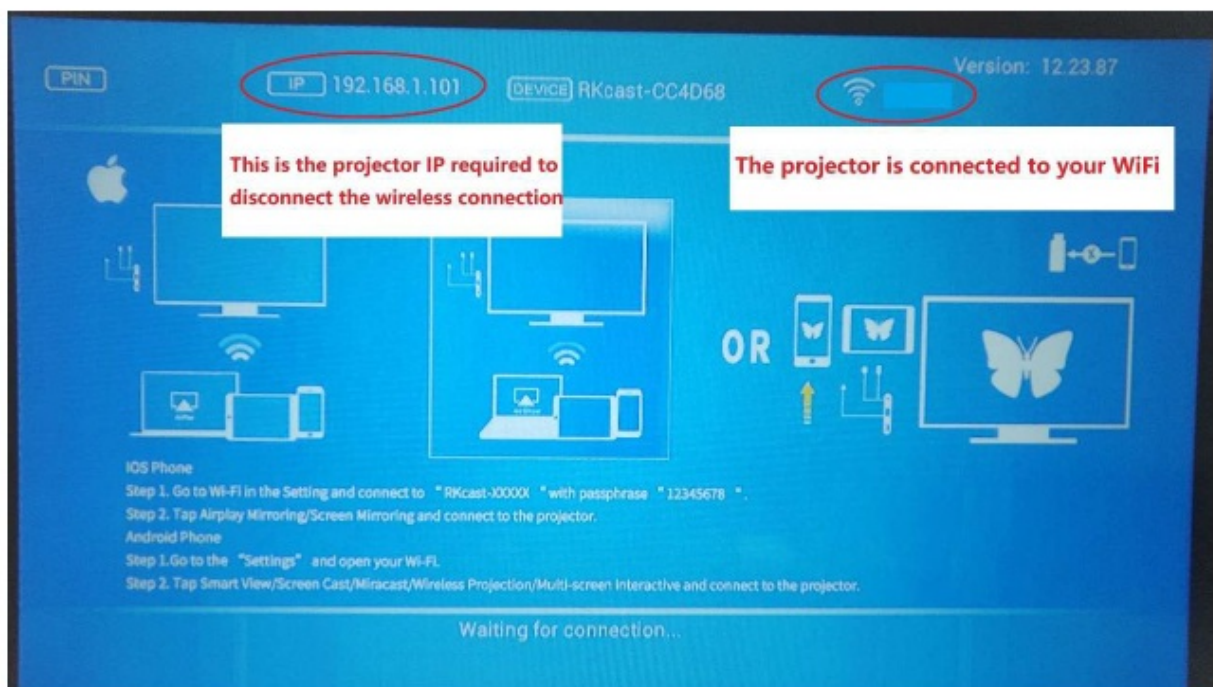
PIN IP 192.168.1.101 DEVICE RKcast-CC4D68

Version: 12.23.87

This is the projector IP required to disconnect the wireless connection

The projector is connected to your WiFi

OR

IOS Phone
Step 1. Go to Wi-Fi in the Setting and connect to "RKcast-XXXXX "with passphrase "12345678 ".
Step 2. Tap Airplay Mirroring/Screen Mirroring and connect to the projector.
Android Phone
Step 1.Go to the "Settings" and open your Wi-Fi.
Step 2. Tap Smart View/Screen Cast/Miracast/Wireless Projection/Multi-screen Interactive and connect to the projector.

Waiting for connection...